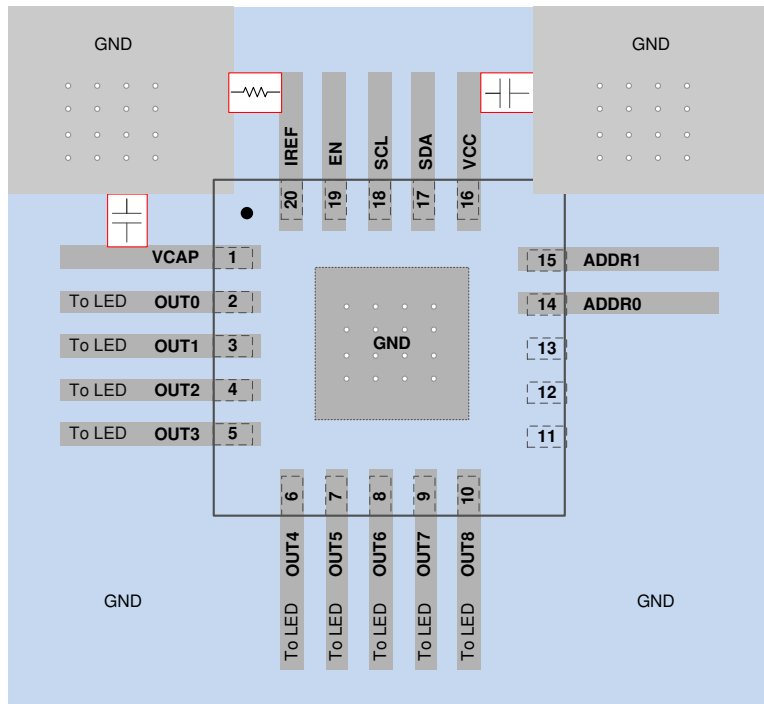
GND

GND

IREF 20

EN 19

SCL 18

SDA 17

VCC 16

VCAP 1

To LED OUT0 2

To LED OUT1 3

To LED OUT2 4

To LED OUT3 5

15 ADDR1

14 ADDR0

13

12

11

GND

6 OUT4 To LED

7 OUT5 To LED

8 OUT6 To LED

9 OUT7 To LED

10 OUT8 To LED

GND

GND